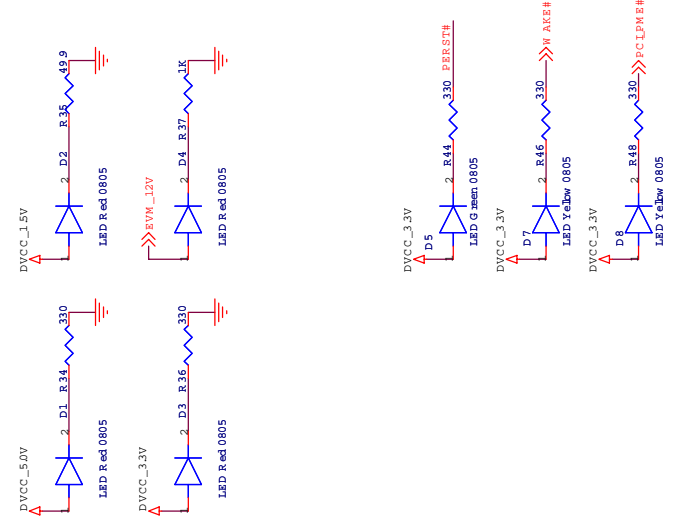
DVCC_1.5V
2
D2
LED Red 0805
R35
49.9

EVM_12V
2
D4
LED Red 0805
R37
1K

DVCC_3.3V
D5
2
R44
LED Green 0805
330
PERST#

DVCC_3.3V
D7
2
R46
LED Yellow 0805
330
WAKE#

DVCC_3.3V
D8
2
R48
LED Yellow 0805
330
PCI_PME#

DVCC_5.0V
2
D1
LED Red 0805
R34
330

DVCC_3.3V
2
D3
LED Red 0805
R36
330